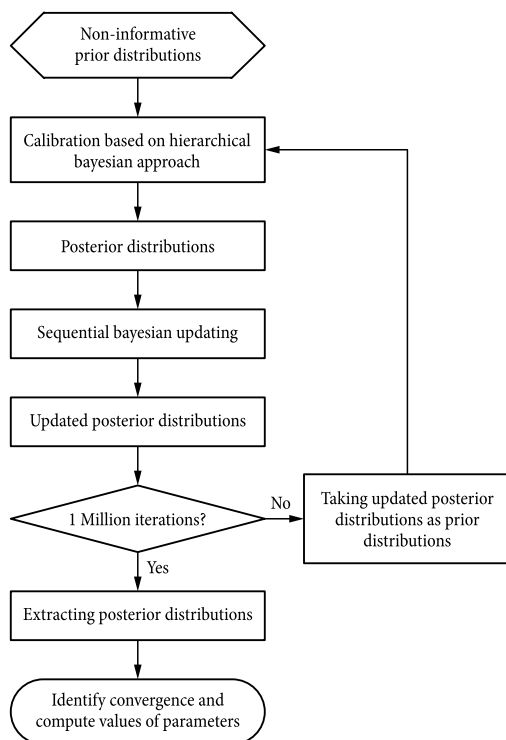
Non-informative prior distributions

Calibration based on hierarchical bayesian approach

Posterior distributions

Sequential bayesian updating

Updated posterior distributions

1 Million iterations?

No

Taking updated posterior distributions as prior distributions

Yes

Extracting posterior distributions

Identify convergence and compute values of parameters